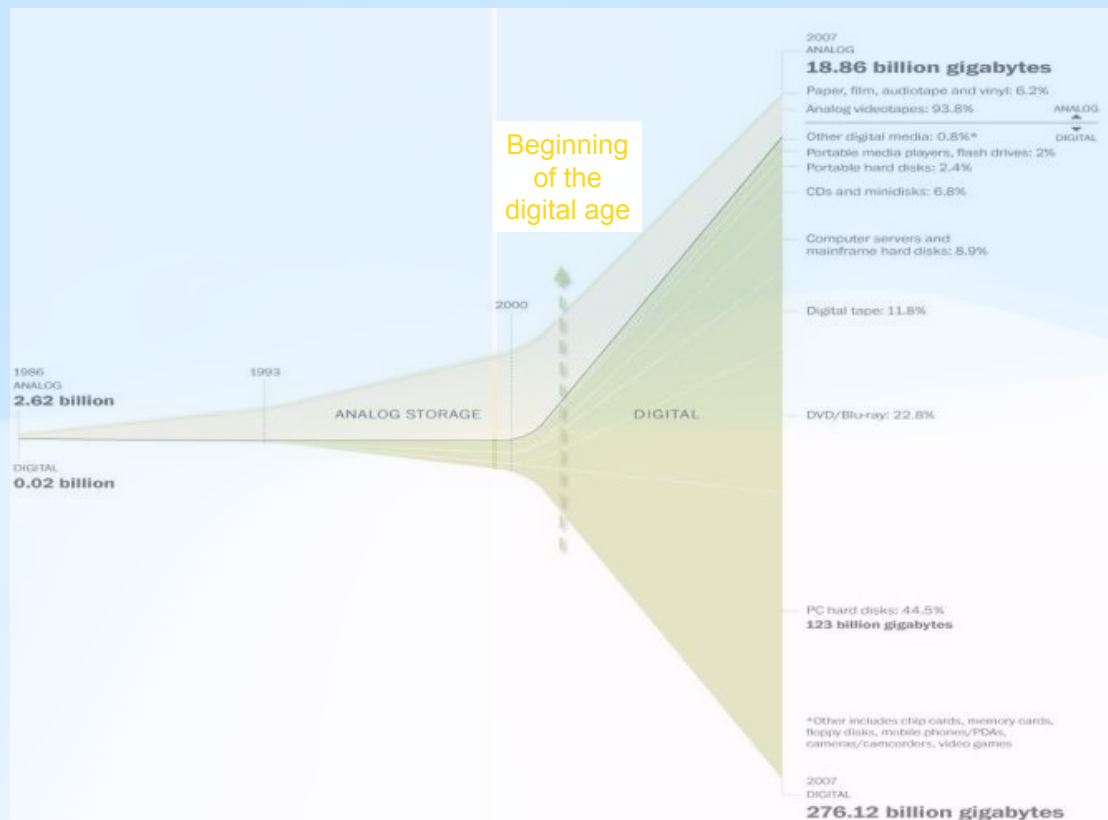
2007
ANALOG
18.86 billion gigabytes
Paper, film, audiotape and vinyl: 6.2%
Analog videotapes: 93.8%
ANALOG
DIGITAL
Other digital media: 0.8%*
Portable media players, flash drives: 2%
Portable hard disks: 2.4%
CDs and minidisks: 6.8%
Computer servers and mainframe hard disks: 8.9%
Digital tape: 11.8%
DVD/Blu-ray: 22.8%
PC hard disks: 44.5%
123 billion gigabytes
*Other includes chip cards, memory cards, floppy disks, mobile phones/PDAs, cameras/camcorders, video games
2007
DIGITAL
276.12 billion gigabytes

Beginning of the digital age

2000

1986
ANALOG
2.62 billion
DIGITAL
0.02 billion

1993

ANALOG STORAGE

DIGITAL